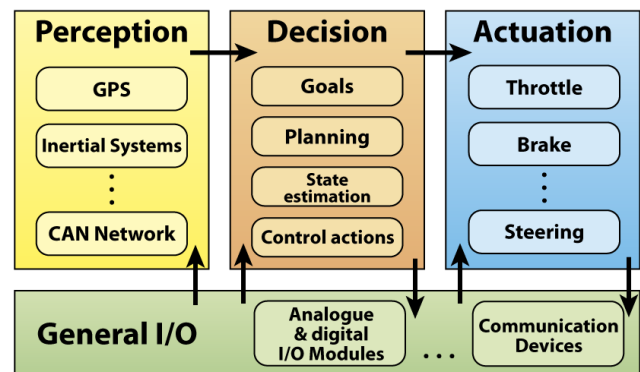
Perception

GPS

Inertial Systems

⋮

CAN Network

Decision

Goals

Planning

State estimation

Control actions

Actuation

Throttle

Brake

⋮

Steering

General I/O

Analogue & digital I/O Modules

. . .

Communication Devices